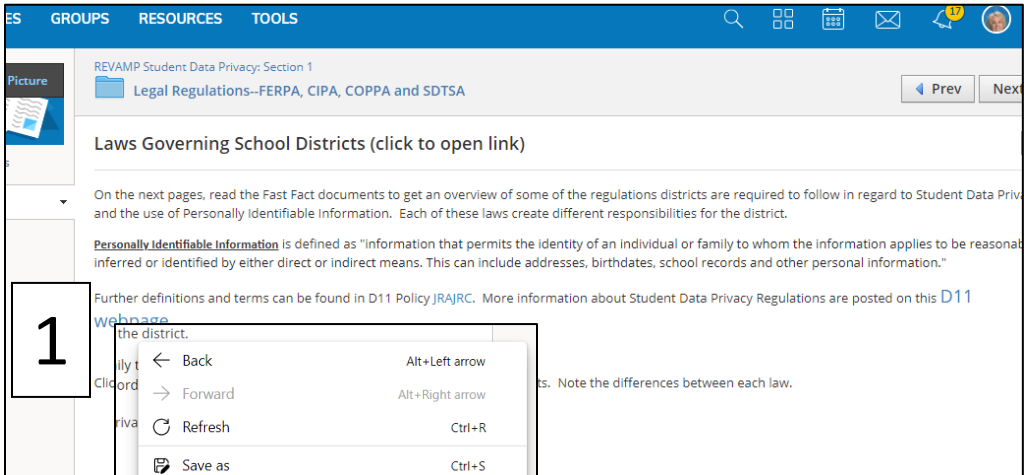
ES GROUPS RESOURCES TOOLS

17

Picture

REVAMP Student Data Privacy: Section 1

Legal Regulations--FERPA, CIPA, COPPA and SDTSA

Prev Next

Laws Governing School Districts (click to open link)

On the next pages, read the Fast Fact documents to get an overview of some of the regulations districts are required to follow in regard to Student Data Priva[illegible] and the use of Personally Identifiable Information. Each of these laws create different responsibilities for the district.

Personally Identifiable Information is defined as "information that permits the identity of an individual or family to whom the information applies to be reasonab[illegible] inferred or identified by either direct or indirect means. This can include addresses, birthdates, school records and other personal information."

Further definitions and terms can be found in D11 Policy JRAJRC. More information about Student Data Privacy Regulations are posted on this D11 webpage

1

the district.

ily t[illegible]

Clic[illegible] ord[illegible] ts. Note the differences between each law.

riva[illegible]

Back Alt+Left arrow

Forward Alt+Right arrow

Refresh Ctrl+R

Save as Ctrl+S